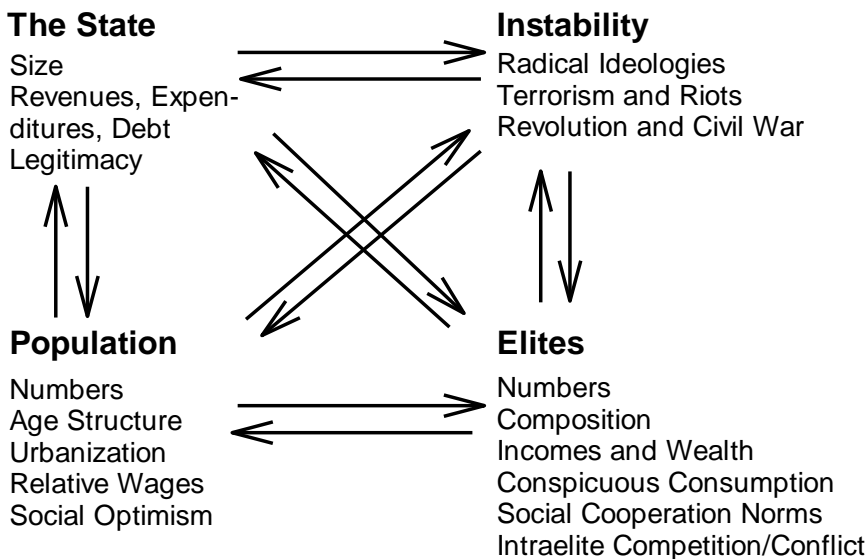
**The State**
Size
Revenues, Expenditures, Debt
Legitimacy

**Instability**
Radical Ideologies
Terrorism and Riots
Revolution and Civil War

**Population**
Numbers
Age Structure
Urbanization
Relative Wages
Social Optimism

**Elites**
Numbers
Composition
Incomes and Wealth
Conspicuous Consumption
Social Cooperation Norms
Intraelite Competition/Conflict